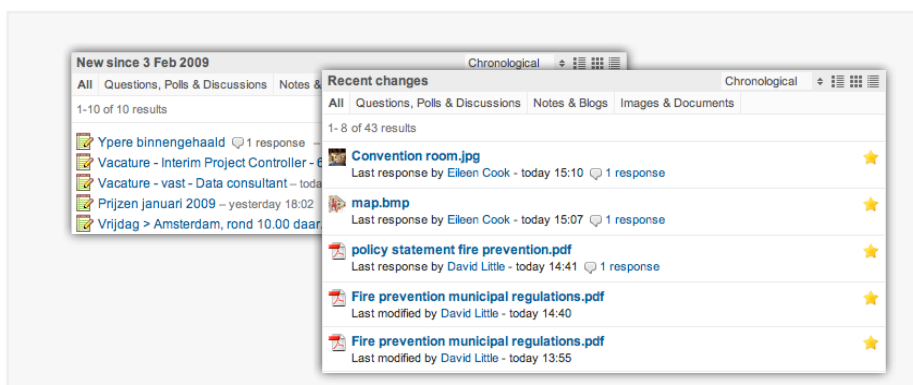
New since 3 Feb 2009

Chronological

All | Questions, Polls & Discussions | Notes

1-10 of 10 results

Ypere binnengehaald 1 response

Vacature - Interim Project Controller - 6

Vacature - vast - Data consultant – toda

Prijzen januari 2009 – yesterday 18:02

Vrijdag > Amsterdam, rond 10.00 daar

Recent changes

Chronological

All | Questions, Polls & Discussions | Notes & Blogs | Images & Documents

1- 8 of 43 results

Convention room.jpg
Last response by Eileen Cook - today 15:10 1 response

map.bmp
Last response by Eileen Cook - today 15:07 1 response

policy statement fire prevention.pdf
Last response by David Little - today 14:41 1 response

Fire prevention municipal regulations.pdf
Last modified by David Little - today 14:40

Fire prevention municipal regulations.pdf
Last modified by David Little - today 13:55